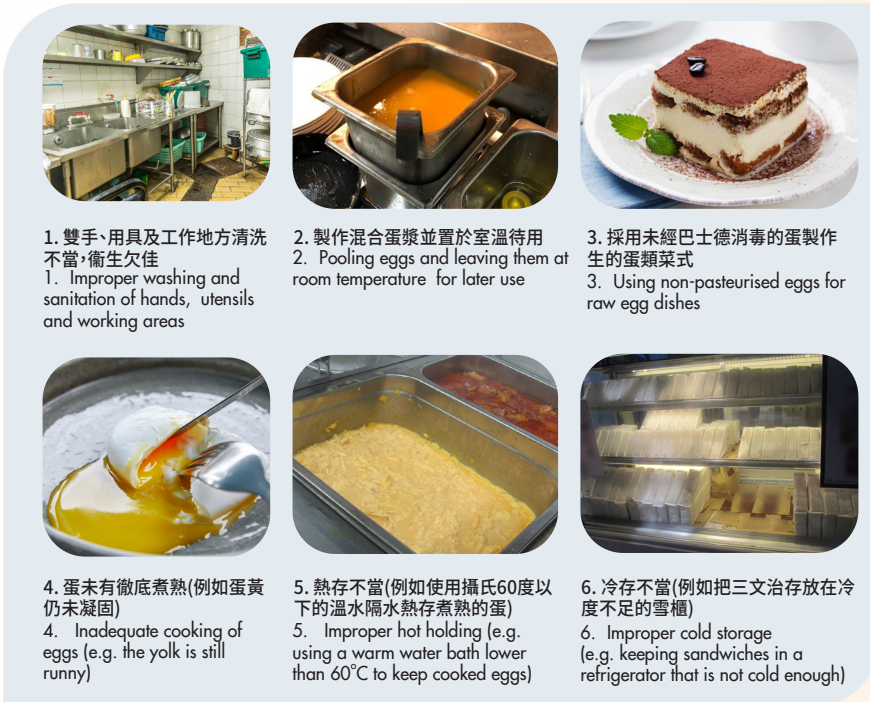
1. 雙手、用具及工作地方清洗不當，衞生欠佳
1. Improper washing and sanitation of hands, utensils and working areas

2. 製作混合蛋漿並置於室溫待用
2. Pooling eggs and leaving them at room temperature for later use

3. 採用未經巴士德消毒的蛋製作生的蛋類菜式
3. Using non-pasteurised eggs for raw egg dishes

4. 蛋未有徹底煮熟(例如蛋黃仍未凝固)
4. Inadequate cooking of eggs (e.g. the yolk is still runny)

5. 熱存不當(例如使用攝氏60度以下的溫水隔水熱存煮熟的蛋)
5. Improper hot holding (e.g. using a warm water bath lower than 60°C to keep cooked eggs)

6. 冷存不當(例如把三文治存放在冷度不足的雪櫃)
6. Improper cold storage (e.g. keeping sandwiches in a refrigerator that is not cold enough)